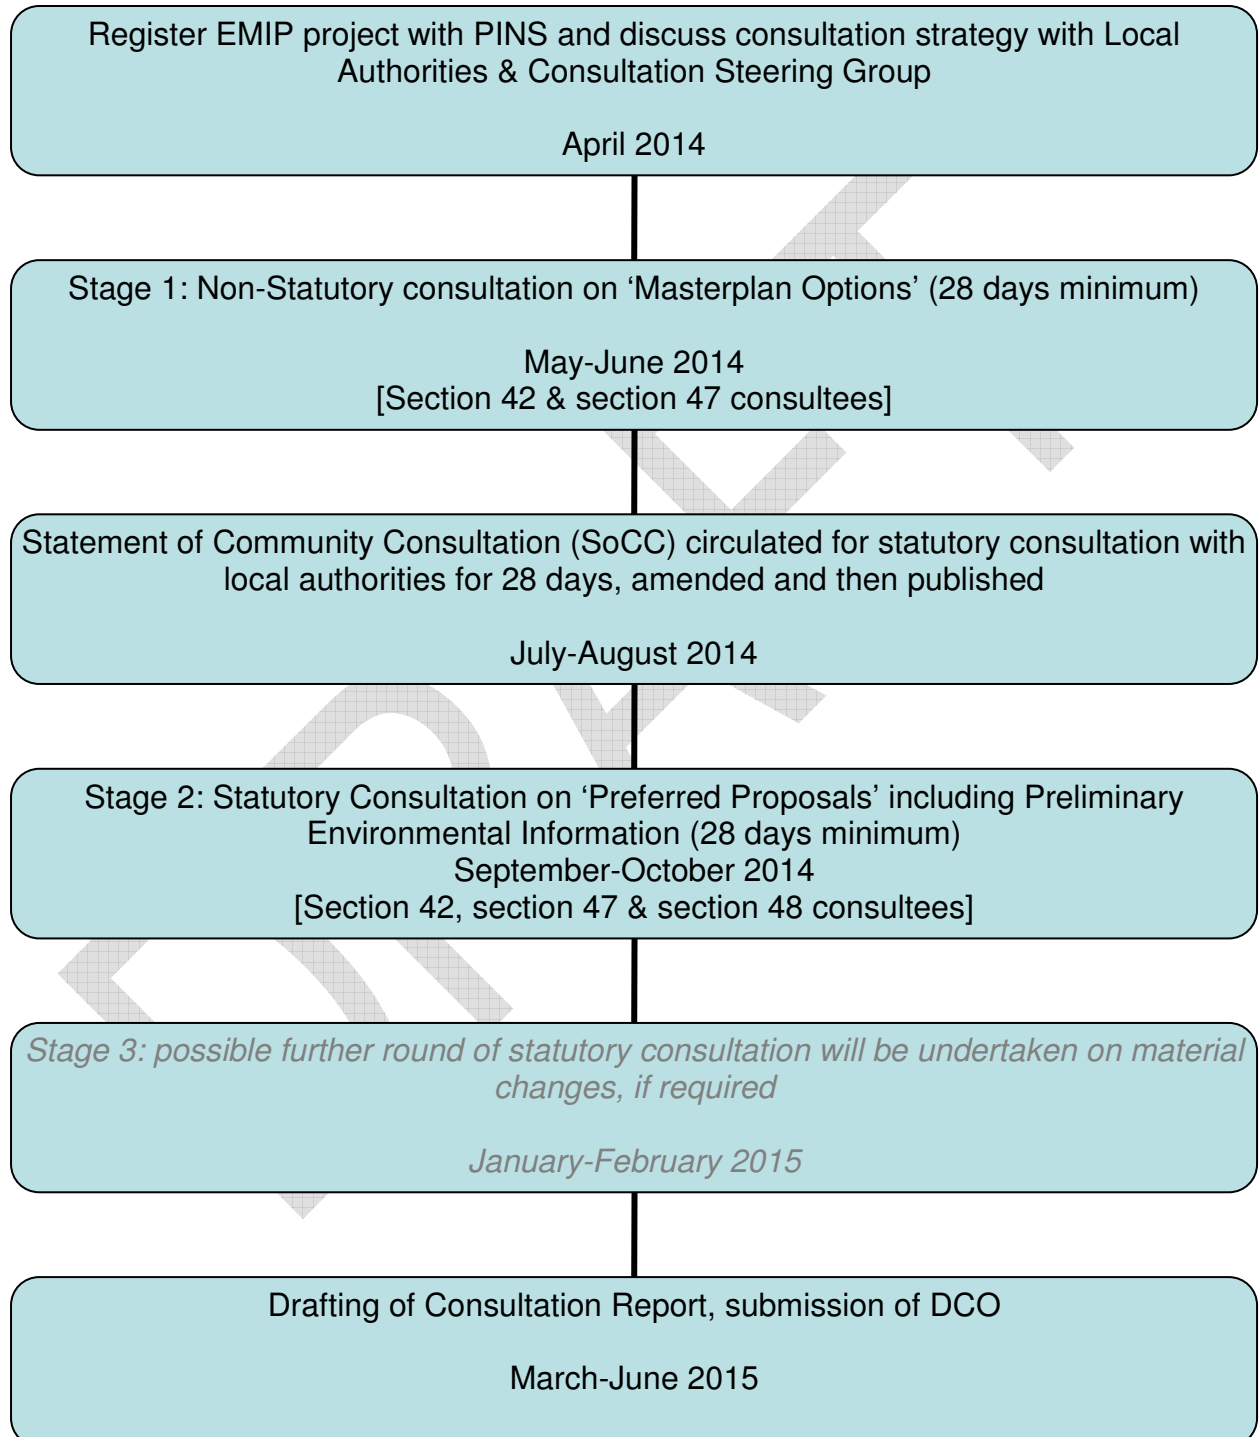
Register EMIP project with PINS and discuss consultation strategy with Local Authorities & Consultation Steering Group

April 2014

Stage 1: Non-Statutory consultation on 'Masterplan Options' (28 days minimum)

May-June 2014
[Section 42 & section 47 consultees]

Statement of Community Consultation (SoCC) circulated for statutory consultation with local authorities for 28 days, amended and then published

July-August 2014

Stage 2: Statutory Consultation on 'Preferred Proposals' including Preliminary Environmental Information (28 days minimum)
September-October 2014
[Section 42, section 47 & section 48 consultees]

Stage 3: possible further round of statutory consultation will be undertaken on material changes, if required

January-February 2015

Drafting of Consultation Report, submission of DCO

March-June 2015

DRAFT